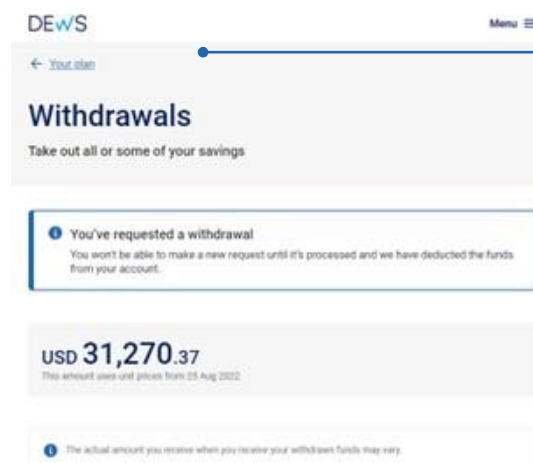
DEWS

Menu ≡

← Your plan

Withdrawals

Take out all or some of your savings

You've requested a withdrawal

You won't be able to make a new request until it's processed and we have deducted the funds from your account.

USD 31,270.37

This amount uses unit prices from 25 Aug 2022

The actual amount you receive when you receive your withdrawn funds may vary.